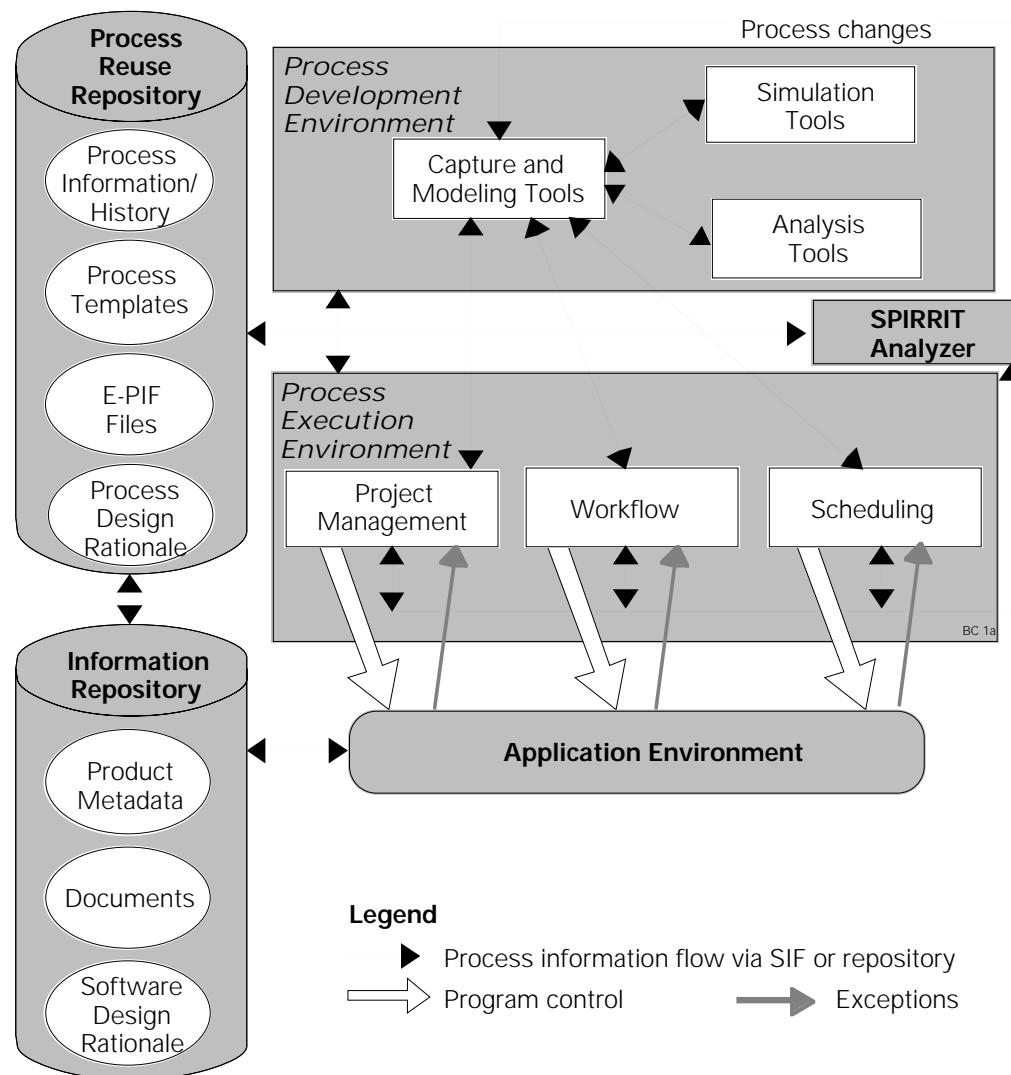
Process Reuse Repository

Process Information/ History

Process Templates

E-PIF Files

Process Design Rationale

Process changes

Process Development Environment

Simulation Tools

Capture and Modeling Tools

Analysis Tools

SPIRRIT Analyzer

Process Execution Environment

Project Management

Workflow

Scheduling

BC 1a

Information Repository

Product Metadata

Documents

Software Design Rationale

Application Environment

Legend

Process information flow via SIF or repository

Program control

Exceptions